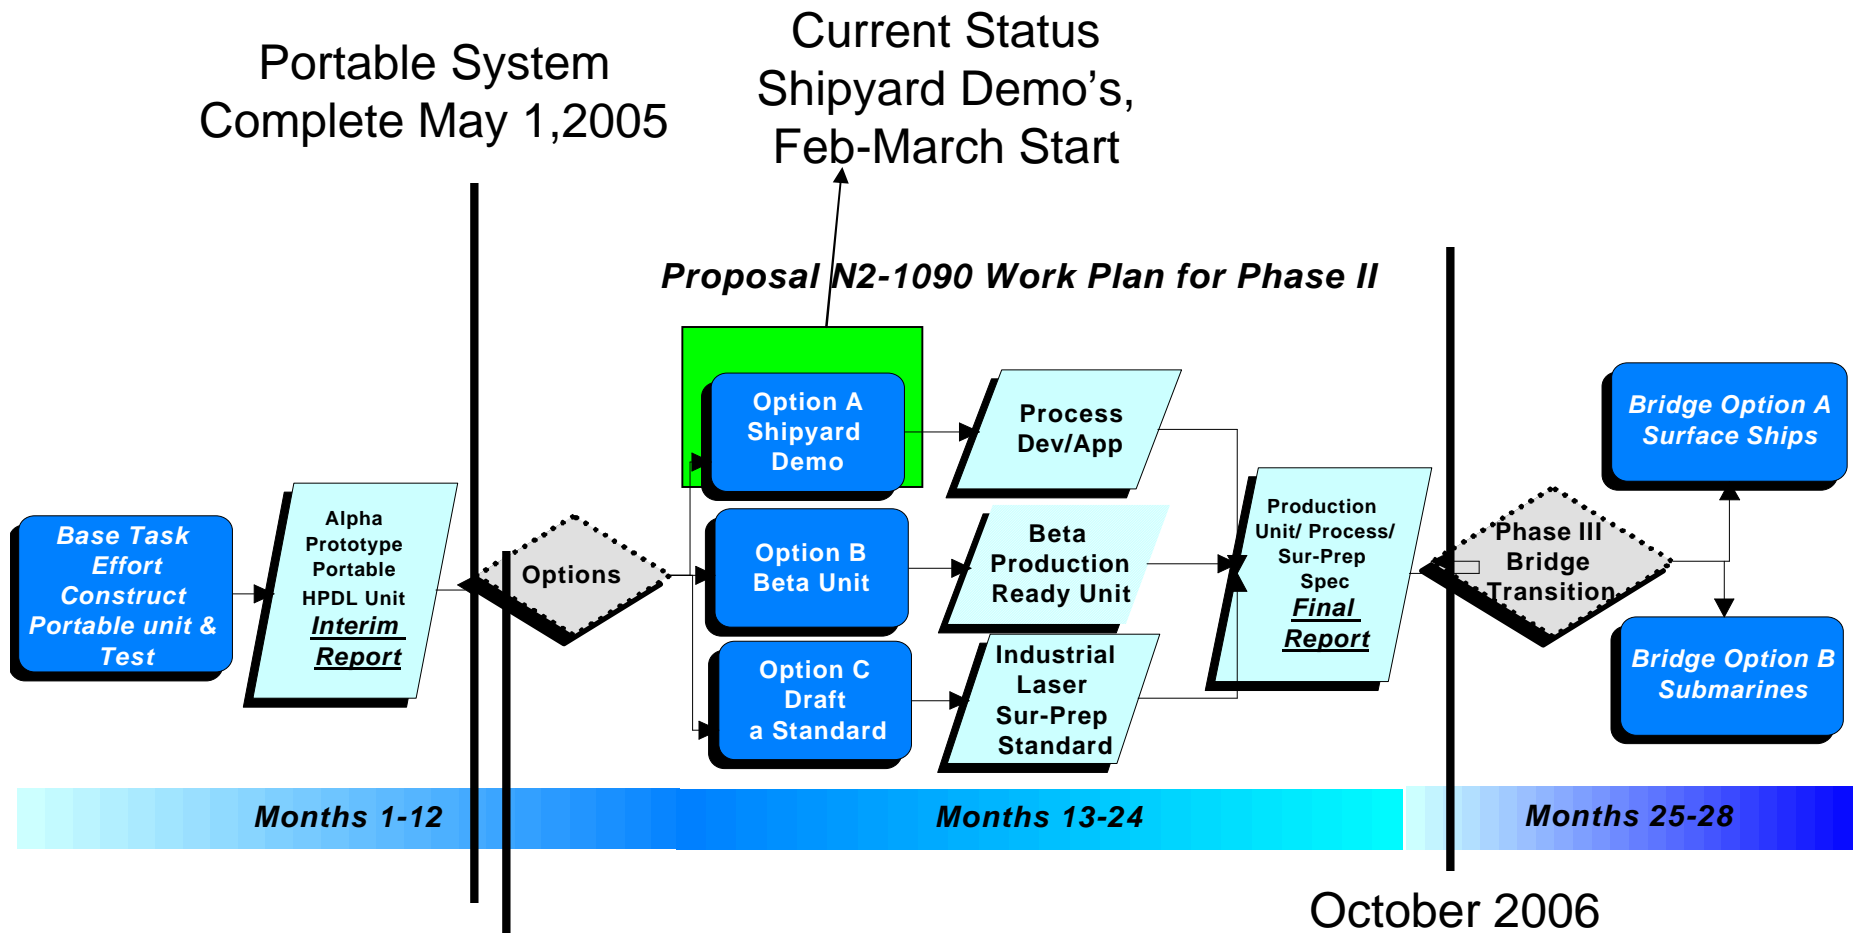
Portable System
Complete May 1,2005

Current Status
Shipyard Demo's,
Feb-March Start

Proposal N2-1090 Work Plan for Phase II

Base Task Effort Construct Portable unit & Test

Alpha Prototype Portable HPDL Unit Interim Report

Options

Option A Shipyard Demo

Option B Beta Unit

Option C Draft a Standard

Process Dev/App

Beta Production Ready Unit

Industrial Laser Sur-Prep Standard

Production Unit/ Process/ Sur-Prep Spec Final Report

Phase III Bridge Transition

Bridge Option A Surface Ships

Bridge Option B Submarines

Months 1-12

Months 13-24

Months 25-28

October 2006